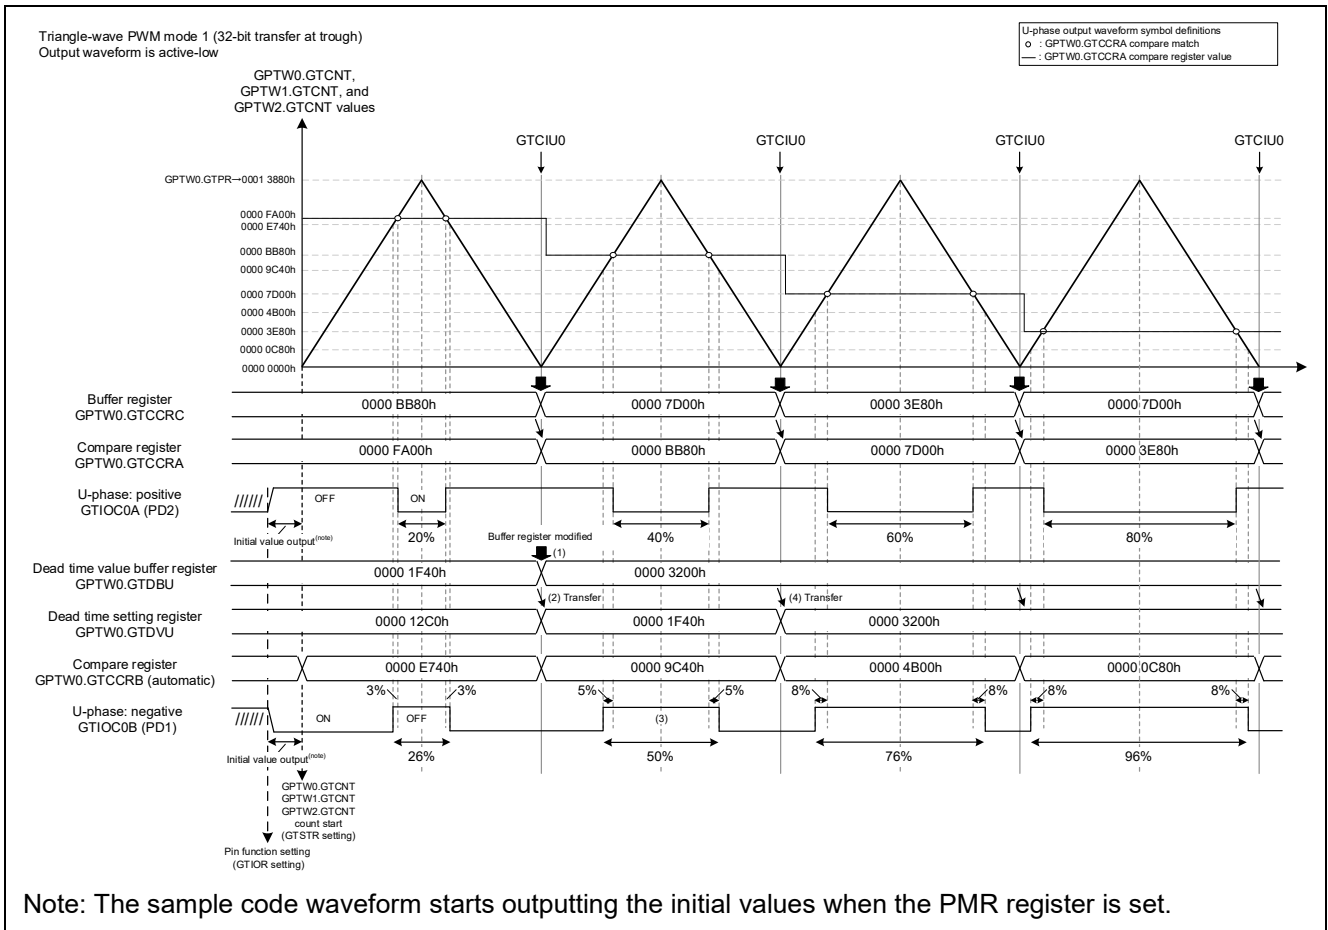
Triangle-wave PWM mode 1 (32-bit transfer at trough)
Output waveform is active-low

U-phase output waveform symbol definitions
o : GPTW0.GTCCRA compare match
— : GPTW0.GTCCRA compare register value

GPTW0.GTCNT, GPTW1.GTCNT, and GPTW2.GTCNT values

GTCIU0
GTCIU0
GTCIU0
GTCIU0

GPTW0.GTPR→0001 3880h
0000 FA00h
0000 E740h
0000 BB80h
0000 9C40h
0000 7D00h
0000 4B00h
0000 3E80h
0000 0C80h
0000 0000h

Buffer register GPTW0.GTCCRC
0000 BB80h
0000 7D00h
0000 3E80h
0000 7D00h

Compare register GPTW0.GTCCRA
0000 FA00h
0000 BB80h
0000 7D00h
0000 3E80h

U-phase: positive GTIOC0A (PD2)
OFF
ON
Initial value output$^{(note)}$
20%
40%
60%
80%

Buffer register modified
(1)

Dead time value buffer register GPTW0.GTDBU
0000 1F40h
0000 3200h

(2) Transfer
(4) Transfer

Dead time setting register GPTW0.GTDVU
0000 12C0h
0000 1F40h
0000 3200h

Compare register GPTW0.GTCCRB (automatic)
0000 E740h
0000 9C40h
0000 4B00h
0000 0C80h

3%
3%
5%
5%
8%
8%
8%
8%

U-phase: negative GTIOC0B (PD1)
ON
OFF
(3)
Initial value output$^{(note)}$
26%
50%
76%
96%

GPTW0.GTCNT
GPTW1.GTCNT
GPTW2.GTCNT
count start
(GTSTR setting)

Pin function setting
(GTIOR setting)

Note: The sample code waveform starts outputting the initial values when the PMR register is set.